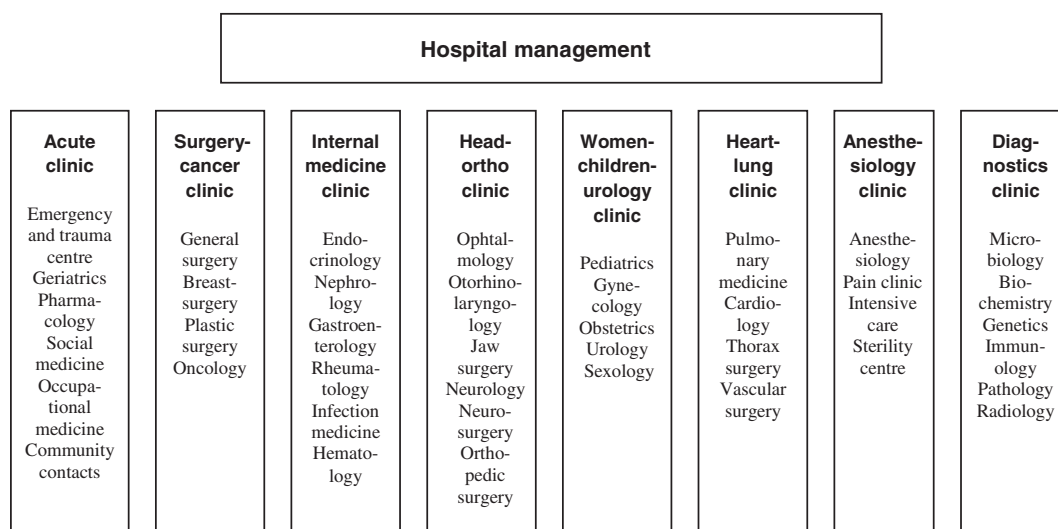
Hospital management

Acute clinic

Emergency and trauma centre
Geriatrics
Pharmacology
Social medicine
Occupational medicine
Community contacts

Surgery-cancer clinic

General surgery
Breast-surgery
Plastic surgery
Oncology

Internal medicine clinic

Endocrinology
Nephrology
Gastroenterology
Rheumatology
Infection medicine
Hematology

Head-ortho clinic

Ophtalmology
Otorhinolaryngology
Jaw surgery
Neurology
Neurosurgery
Orthopedic surgery

Women-children-urology clinic

Pediatrics
Gynecology
Obstetrics
Urology
Sexology

Heart-lung clinic

Pulmonary medicine
Cardiology
Thorax surgery
Vascular surgery

Anesthesiology clinic

Anesthesiology
Pain clinic
Intensive care
Sterility centre

Diagnostics clinic

Microbiology
Biochemistry
Genetics
Immunology
Pathology
Radiology